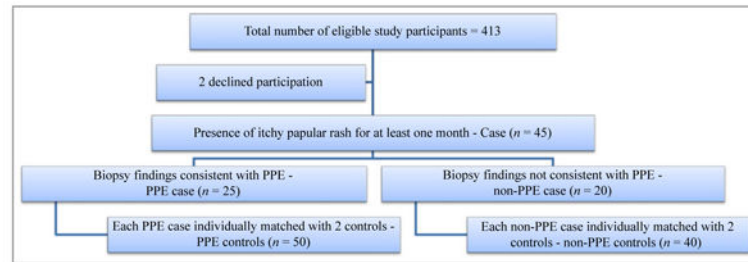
Total number of eligible study participants = 413

2 declined participation

Presence of itchy papular rash for at least one month - Case ($n$ = 45)

Biopsy findings consistent with PPE - PPE case ($n$ = 25)

Biopsy findings not consistent with PPE - non-PPE case ($n$ = 20)

Each PPE case individually matched with 2 controls - PPE controls ($n$ = 50)

Each non-PPE case individually matched with 2 controls - non-PPE controls ($n$ = 40)